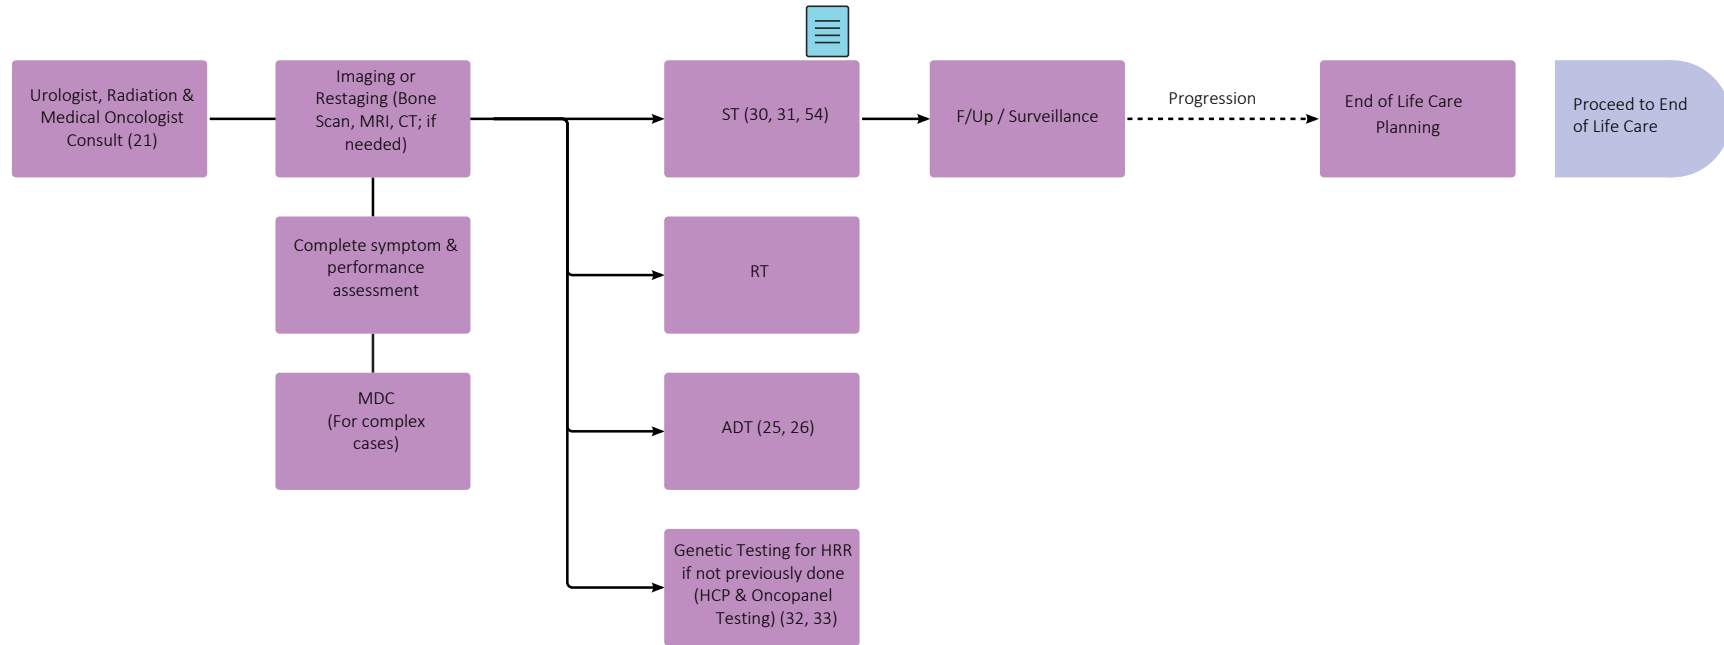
Urologist, Radiation & Medical Oncologist Consult (21)

Imaging or Restaging (Bone Scan, MRI, CT; if needed)

Complete symptom & performance assessment

MDC (For complex cases)

ST (30, 31, 54)

RT

ADT (25, 26)

Genetic Testing for HRR if not previously done (HCP & Oncopanel Testing) (32, 33)

F/Up / Surveillance

Progression

End of Life Care Planning

Proceed to End of Life Care